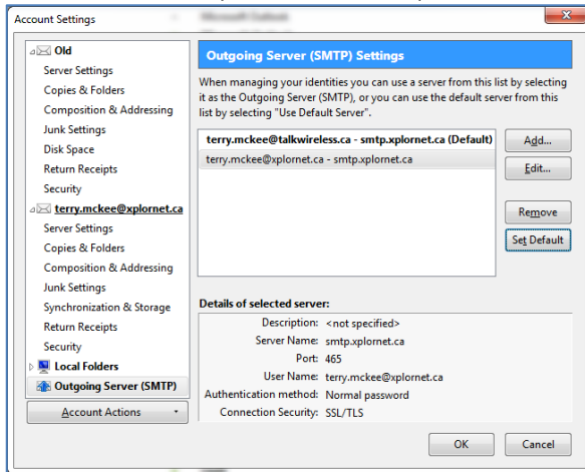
Account Settings

Old
Server Settings
Copies & Folders
Composition & Addressing
Junk Settings
Disk Space
Return Receipts
Security
terry.mckee@xplornet.ca
Server Settings
Copies & Folders
Composition & Addressing
Junk Settings
Synchronization & Storage
Return Receipts
Security
Local Folders
Outgoing Server (SMTP)

Account Actions

Outgoing Server (SMTP) Settings

When managing your identities you can use a server from this list by selecting it as the Outgoing Server (SMTP), or you can use the default server from this list by selecting "Use Default Server".

terry.mckee@talkwireless.ca - smtp.xplornet.ca (Default)
terry.mckee@xplornet.ca - smtp.xplornet.ca

Add...
Edit...
Remove
Set Default

Details of selected server:

| | |
|---|---|
| Description: | <not specified> |
| Server Name: | smtp.xplornet.ca |
| Port: | 465 |
| User Name: | terry.mckee@xplornet.ca |
| Authentication method: | Normal password |
| Connection Security: | SSL/TLS |

OK
Cancel